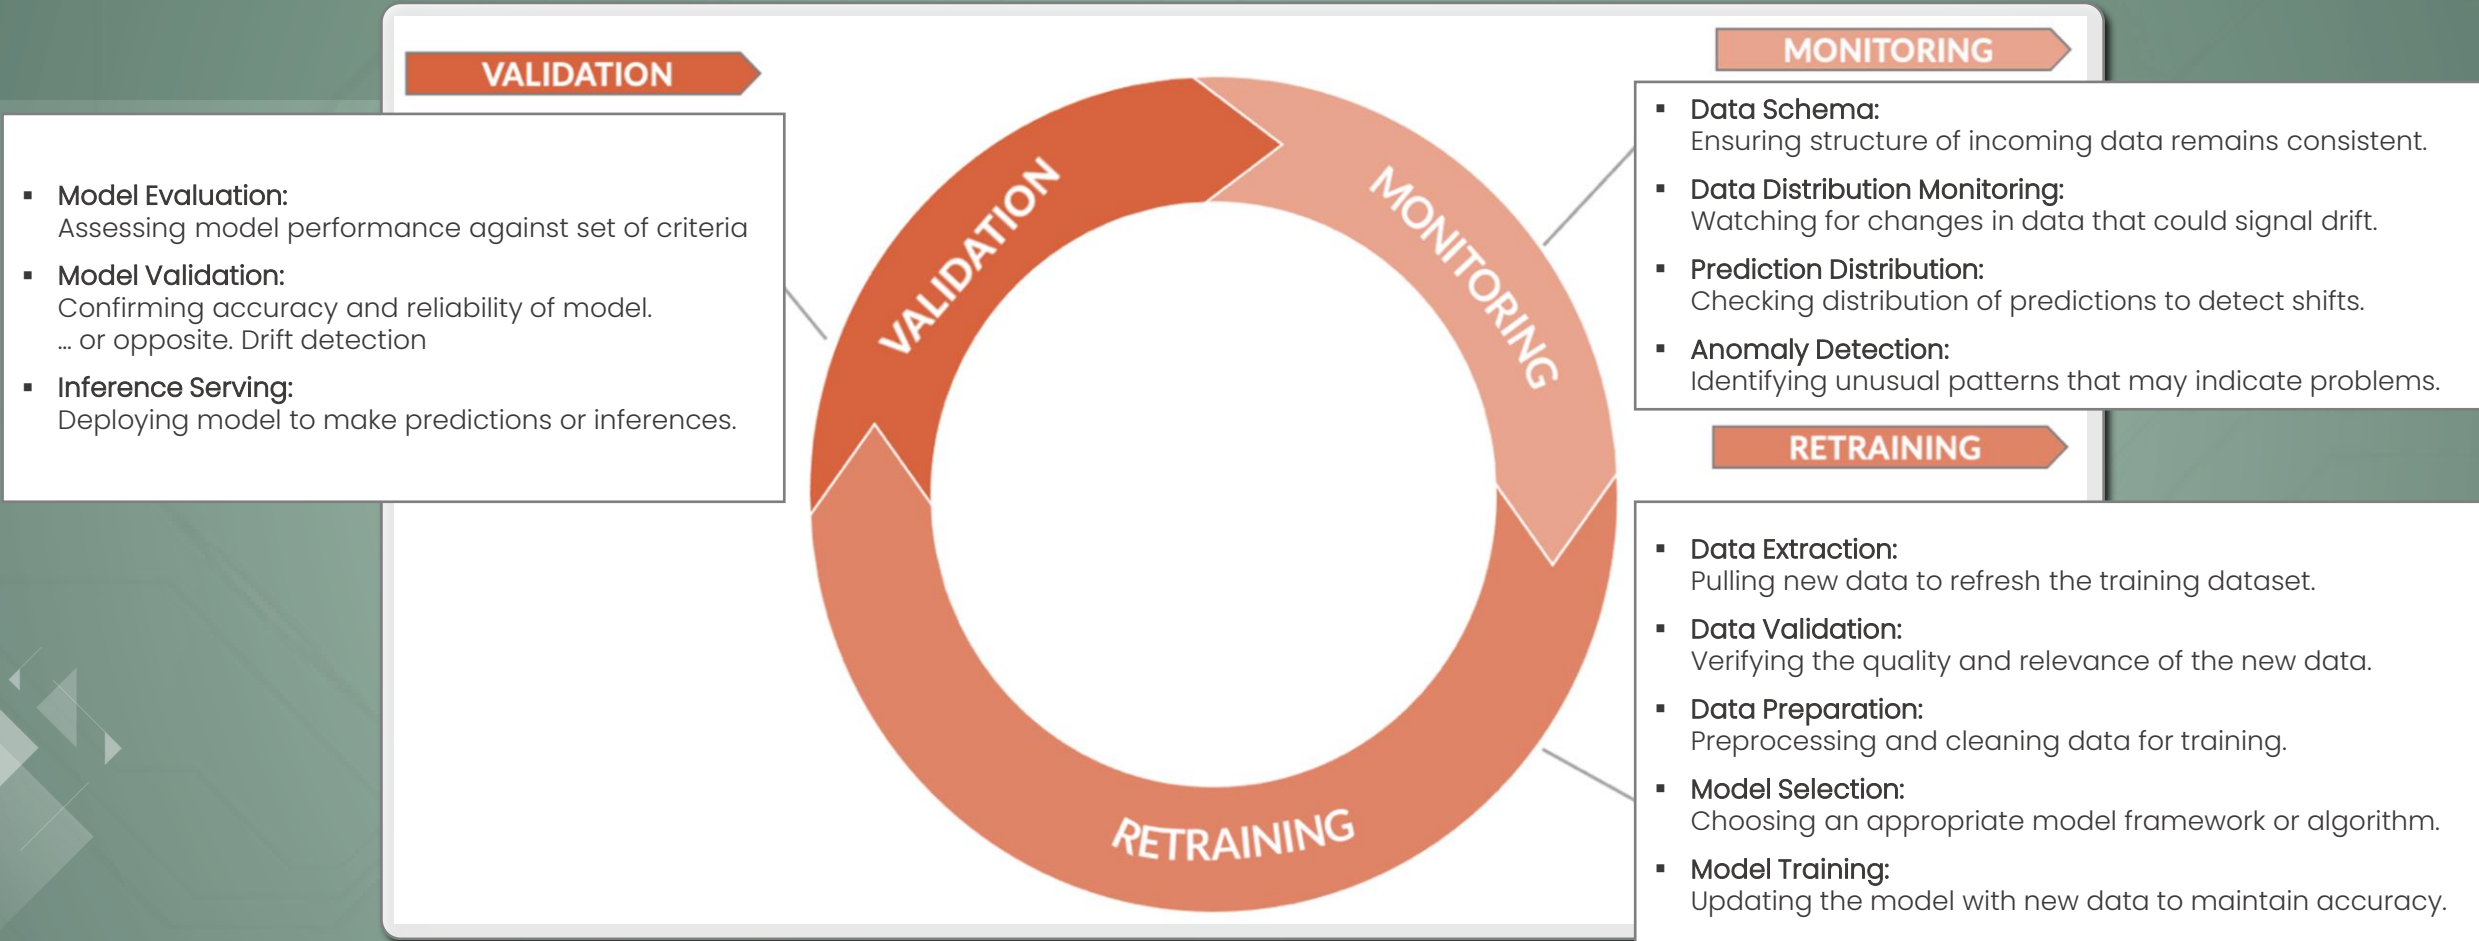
VALIDATION

- Model Evaluation:
Assessing model performance against set of criteria
- Model Validation:
Confirming accuracy and reliability of model.
... or opposite. Drift detection
- Inference Serving:
Deploying model to make predictions or inferences.

VALIDATION

MONITORING

RETRAINING

MONITORING

- Data Schema:
Ensuring structure of incoming data remains consistent.
- Data Distribution Monitoring:
Watching for changes in data that could signal drift.
- Prediction Distribution:
Checking distribution of predictions to detect shifts.
- Anomaly Detection:
Identifying unusual patterns that may indicate problems.

RETRAINING

- Data Extraction:
Pulling new data to refresh the training dataset.
- Data Validation:
Verifying the quality and relevance of the new data.
- Data Preparation:
Preprocessing and cleaning data for training.
- Model Selection:
Choosing an appropriate model framework or algorithm.
- Model Training:
Updating the model with new data to maintain accuracy.